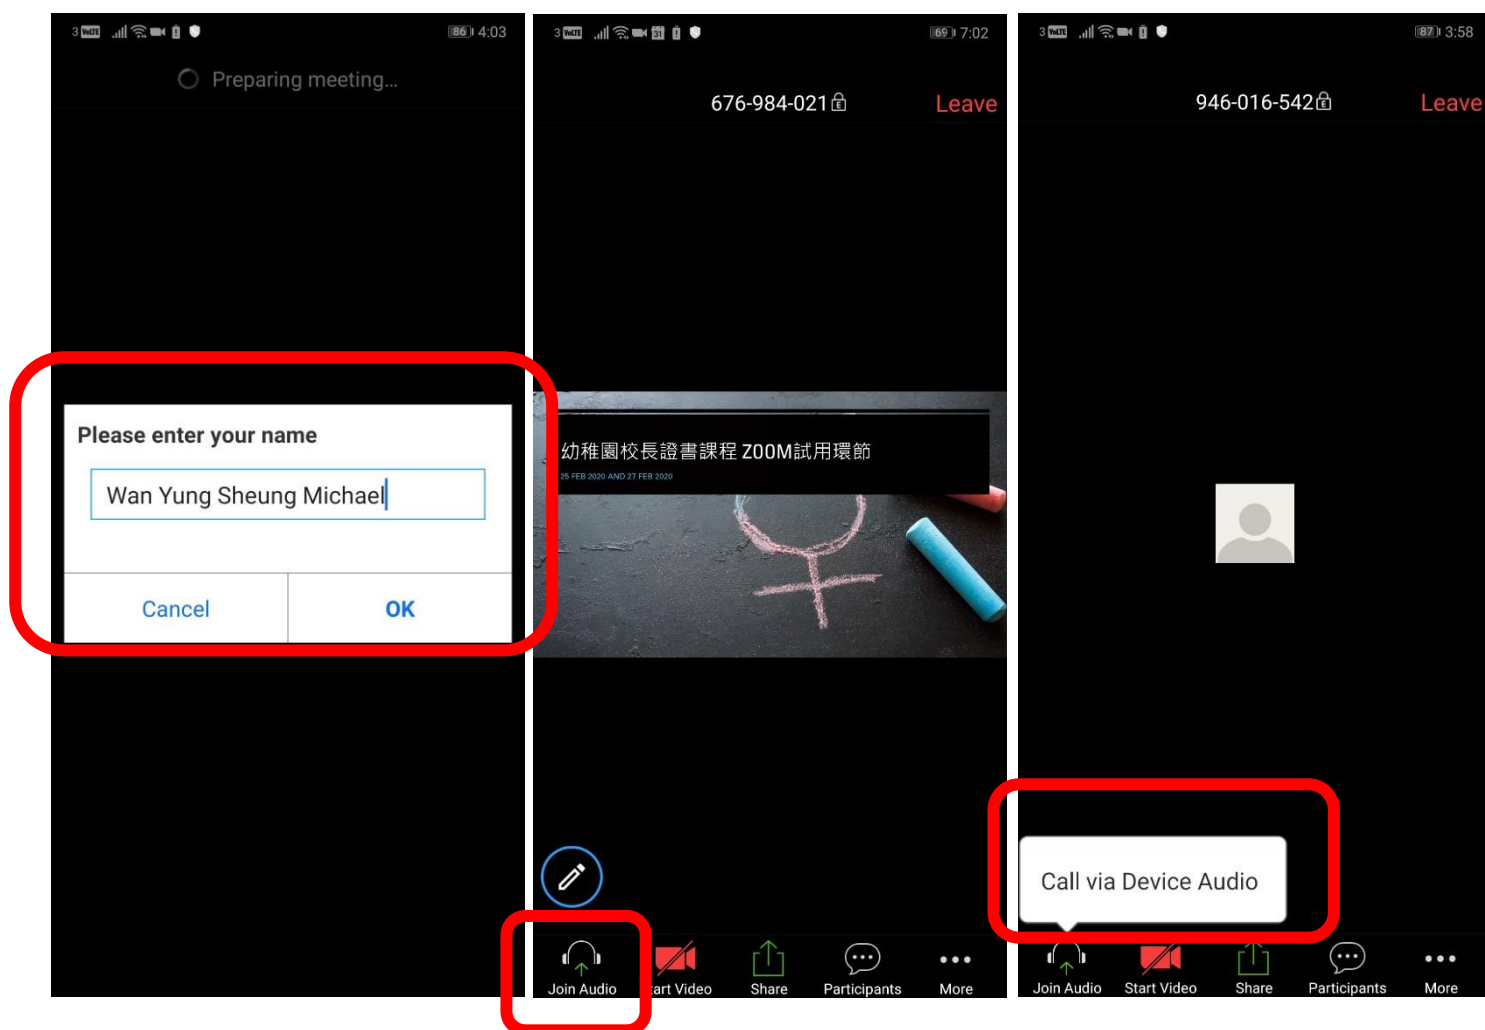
3 VoLTE 86 4:03

Preparing meeting...

Please enter your name

Wan Yung Sheung Michael

Cancel OK

3 VoLTE 31 69 7:02

676-984-021

Leave

幼稚園校長證書課程 ZOOM試用環節

25 FEB 2020 AND 27 FEB 2020

Join Audio art Video Share Participants More

3 VoLTE 87 3:58

946-016-542

Leave

Call via Device Audio

Join Audio Start Video Share Participants More